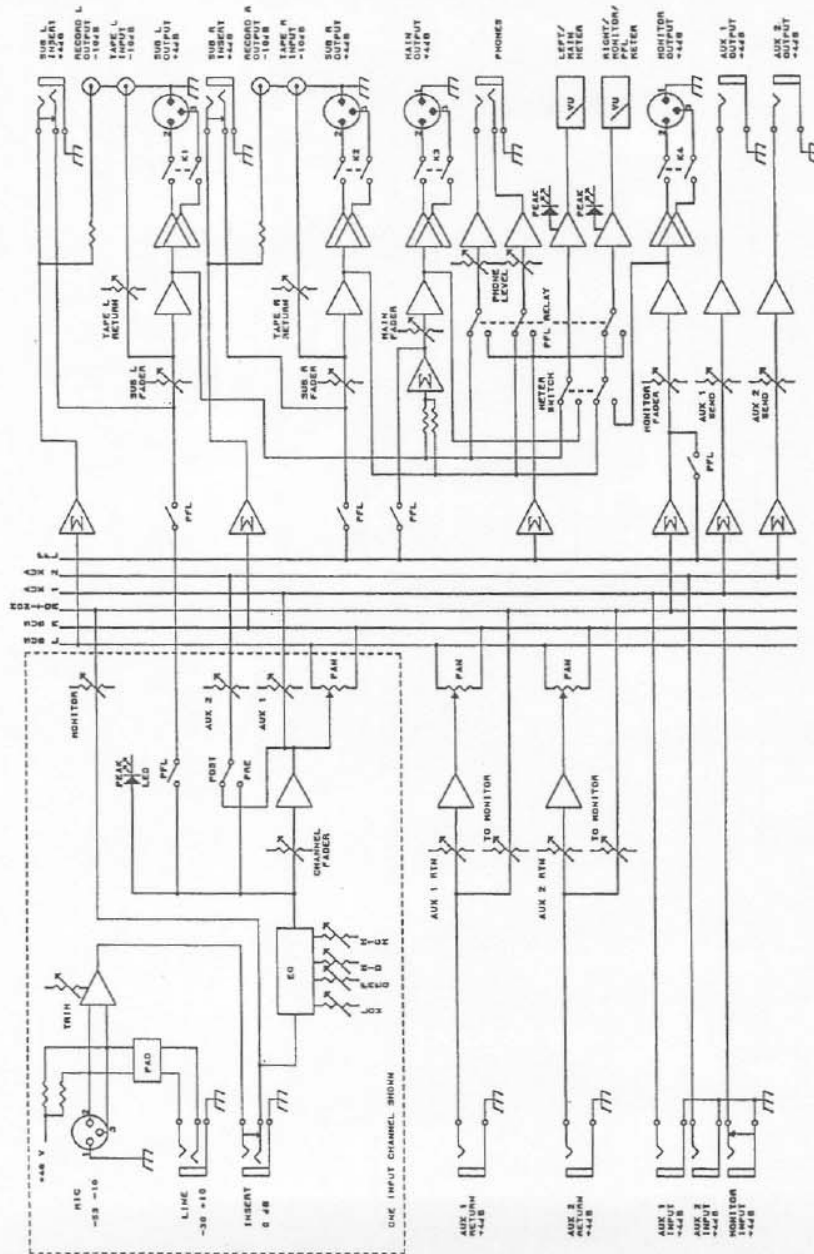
SUB L INSERT +4dB
RECORD L OUTPUT -10dB
TAPE L INPUT -10dB
SUB L OUTPUT +4dB
SUB R INSERT +4dB
RECORD R OUTPUT -10dB
TAPE R INPUT -10dB
SUB R OUTPUT +4dB
MAIN OUTPUT +4dB
PHONES
LEFT/ MAIN METER
RIGHT/ MONITOR/ PFL METER
MONITOR OUTPUT +4dB
AUX 1 OUTPUT +4dB
AUX 2 OUTPUT +4dB

K1
K2
K3
K4
VU
VU
PEAK
PEAK
PHONE LEVEL
PFL RELAY
TAPE L RETURN
TAPE R RETURN
MAIN FADER
SUB L FADER
SUB R FADER
METER SWITCH
MONITOR FADER
AUX 1 SEND
AUX 2 SEND
PFL
PFL
PFL
PFL

PFL
AUX 2
AUX 1
MONITOR
SUB L
SUB R
MONO
AUX 1
AUX 2

MONITOR
PEAK LED
PFL
POST
PRE
AUX 2
AUX 1
PAN
CHANNEL FADER
PAN
PAN
AUX 1 RTN
TO MONITOR
AUX 2 RTN
TO MONITOR

TRIM
PAD
EQ
HIGH
MID
FREQ
LOW
+48 V
MIC -53 -16
LINE -30 +10
INSERT 0 dB
ONE INPUT CHANNEL SHOWN

AUX 1 RETURN +4dB
AUX 2 RETURN +4dB
AUX 1 INPUT +4dB
AUX 2 INPUT +4dB
MONITOR INPUT +4dB